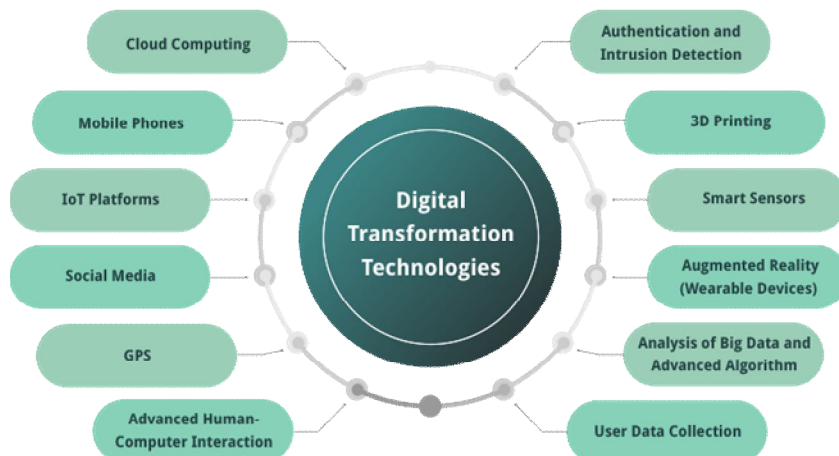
Digital Transformation Technologies

Cloud Computing

Mobile Phones

IoT Platforms

Social Media

GPS

Advanced Human-Computer Interaction

Authentication and Intrusion Detection

3D Printing

Smart Sensors

Augmented Reality (Wearable Devices)

Analysis of Big Data and Advanced Algorithm

User Data Collection